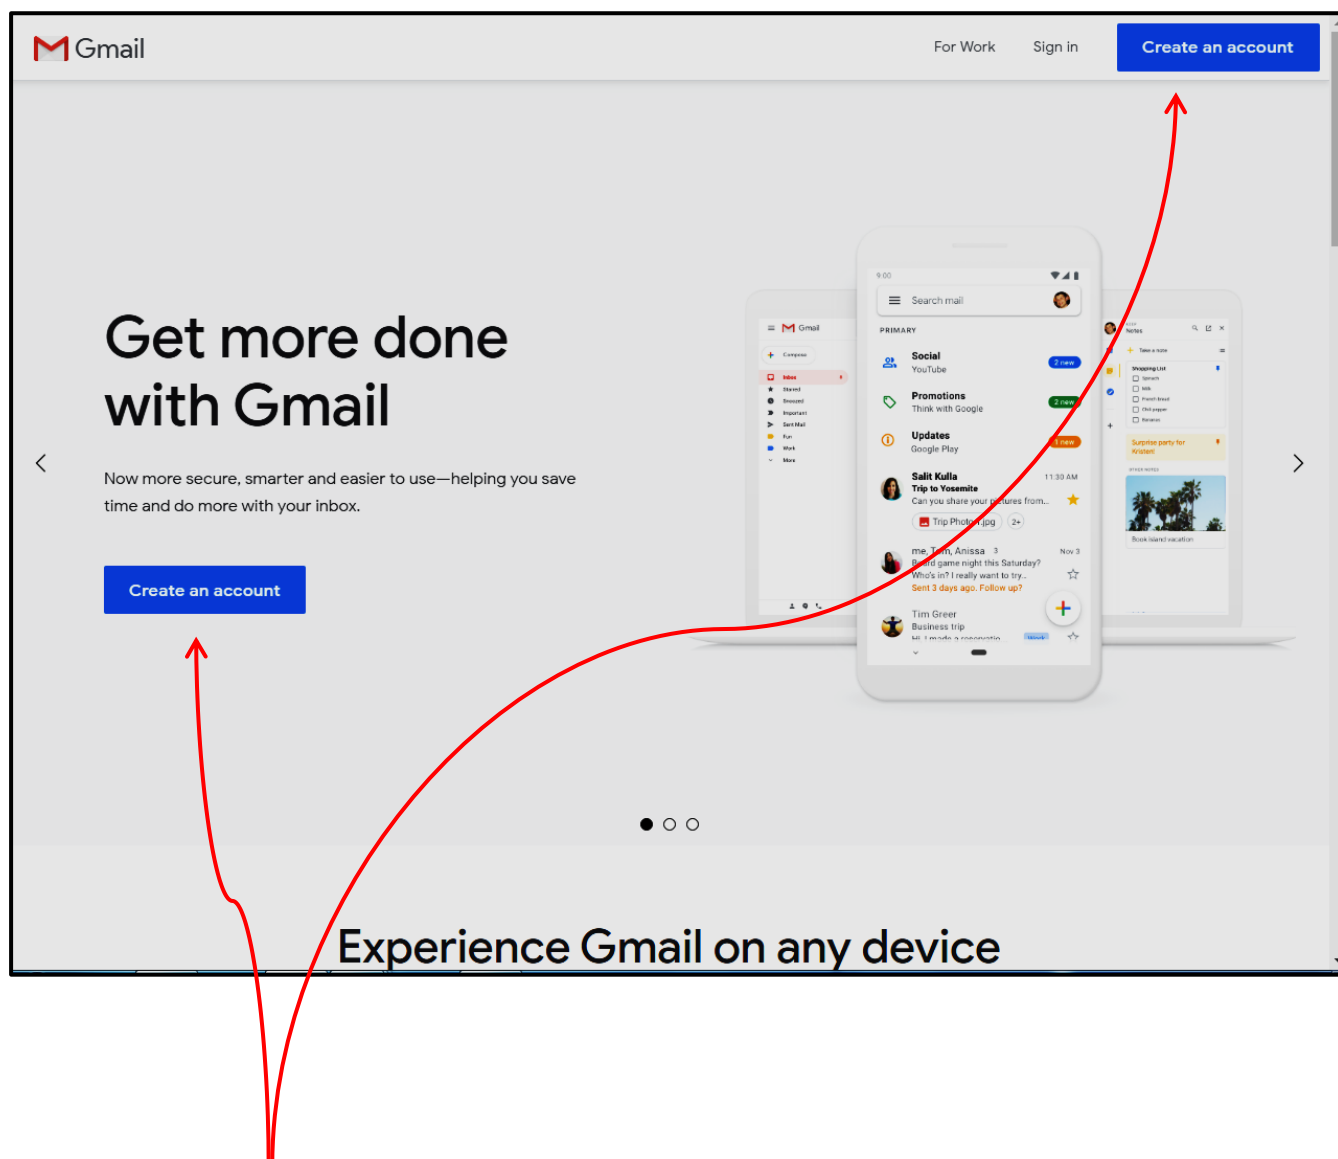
Gmail

For Work Sign in Create an account

Get more done with Gmail

Now more secure, smarter and easier to use—helping you save time and do more with your inbox.

Create an account

Search mail

PRIMARY

Social
YouTube
2 new

Promotions
Think with Google
2 new

Updates
Google Play
1 new

Salit Kulla 11:30 AM
Trip to Yosemite
Can you share your pictures from...
Trip Photo 1.jpg 2+

me, Tom, Anissa 3 Nov 3
Board game night this Saturday?
Who's in? I really want to try...
Sent 3 days ago. Follow up?

Tim Greer
Business trip

Experience Gmail on any device